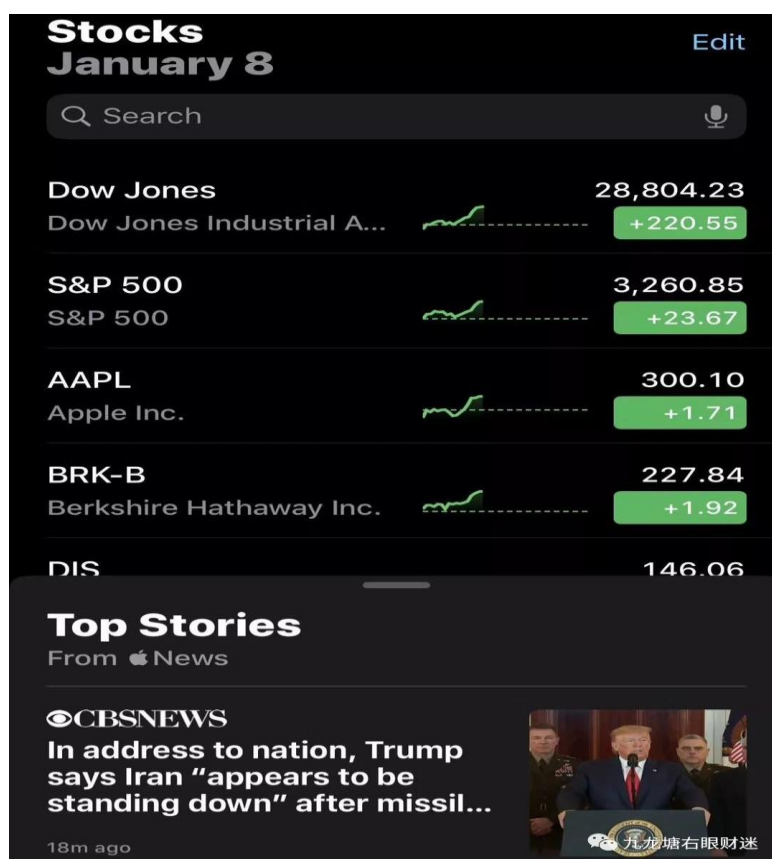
Stocks
January 8

Edit

Search

Dow Jones
Dow Jones Industrial A...
28,804.23
+220.55

S&P 500
S&P 500
3,260.85
+23.67

AAPL
Apple Inc.
300.10
+1.71

BRK-B
Berkshire Hathaway Inc.
227.84
+1.92

DIS
146.06

Top Stories
From News

CBSNEWS
In address to nation, Trump says Iran "appears to be standing down" after missil...

18m ago

九龙塘右眼财迷